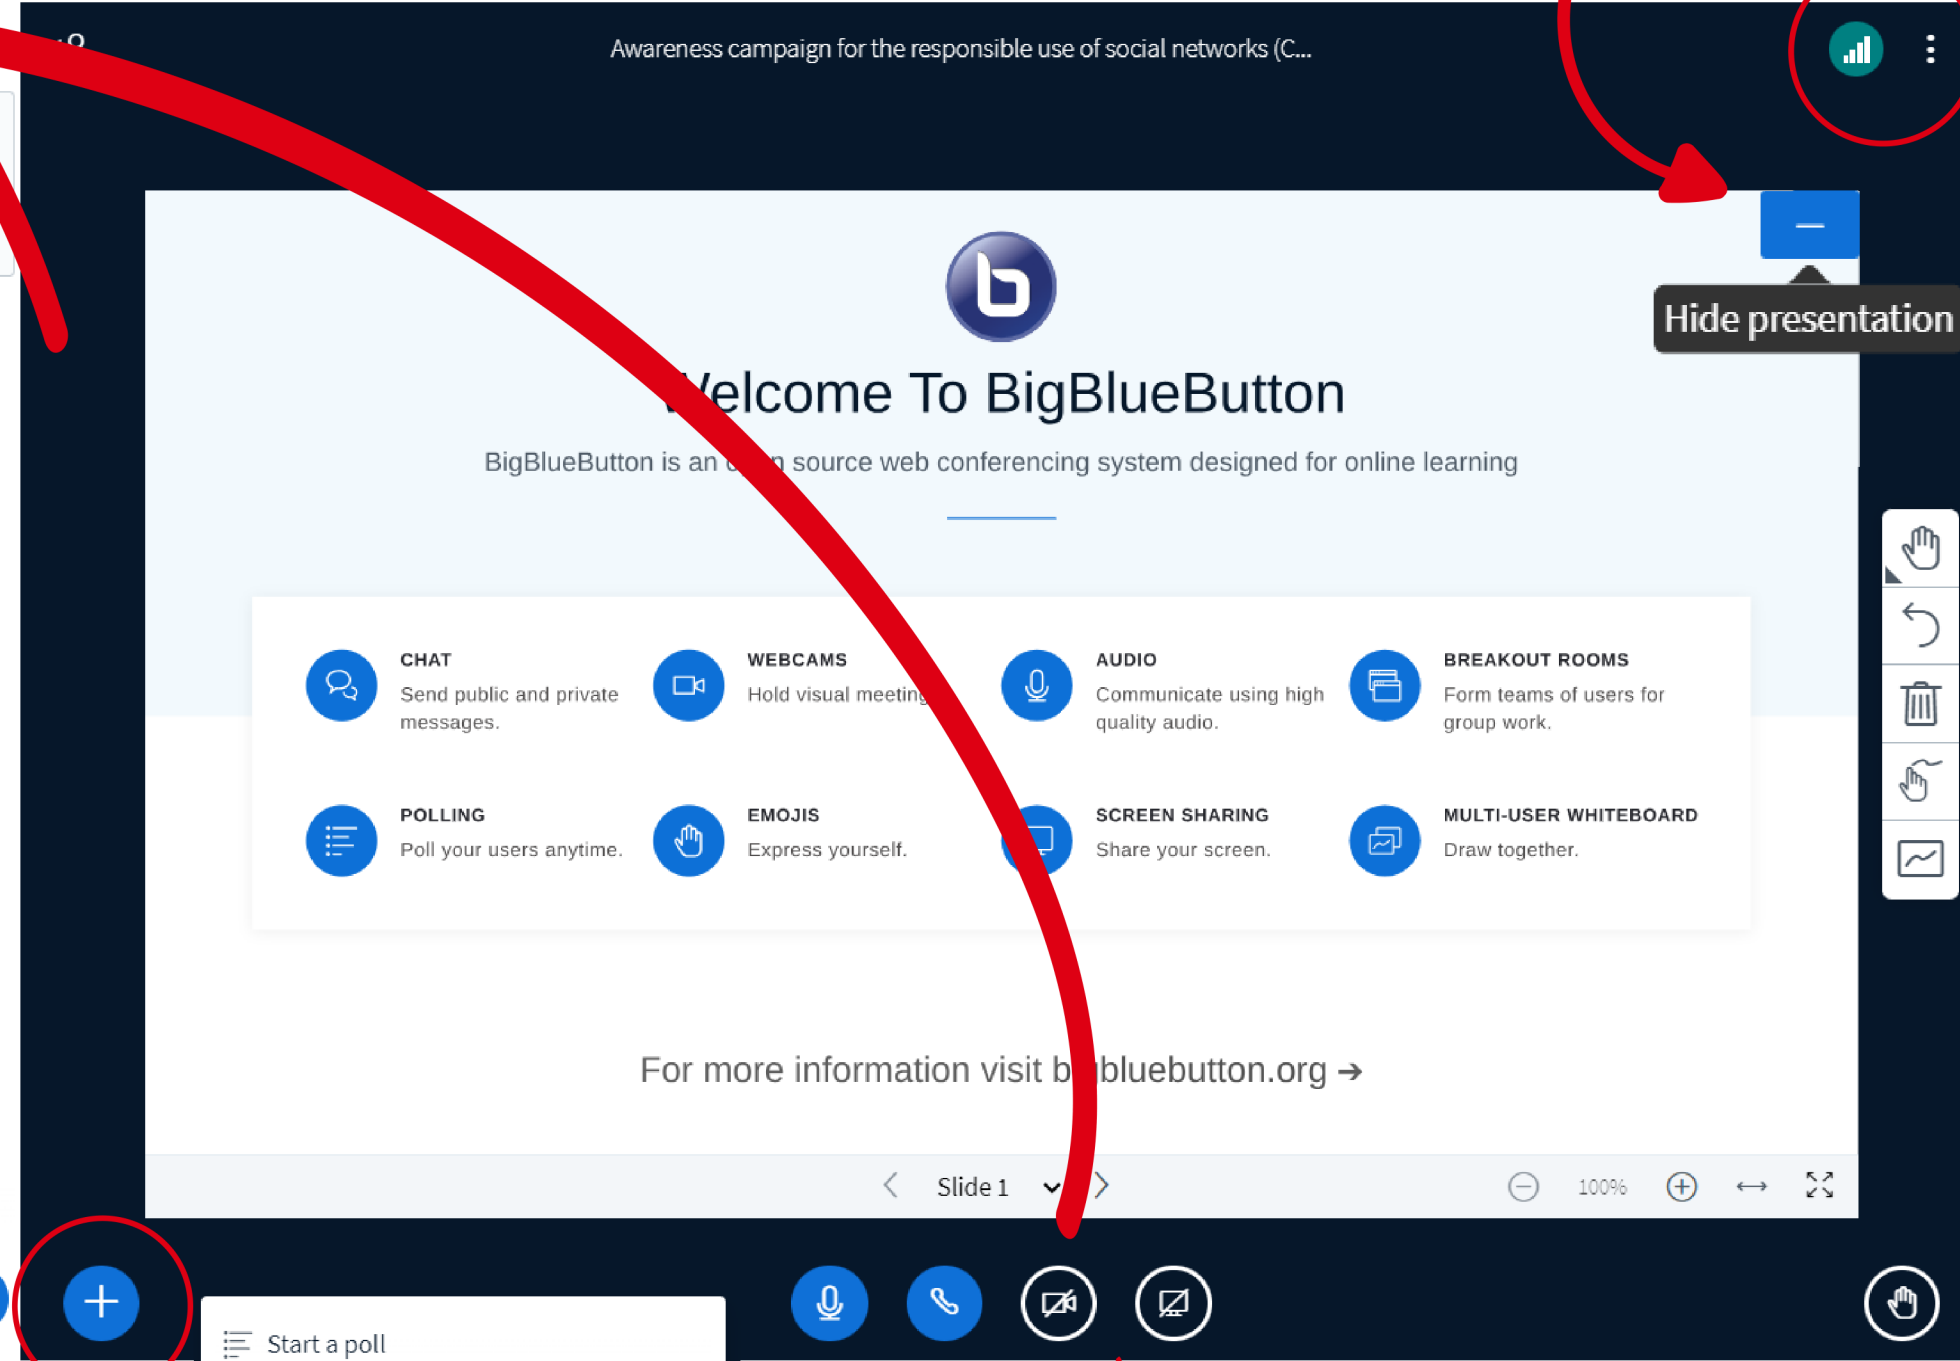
Awareness campaign for the responsible use of social networks (C...

Hide presentation

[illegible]elcome To BigBlueButton

BigBlueButton is an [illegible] source web conferencing system designed for online learning

CHAT
Send public and private messages.

WEBCAMS
Hold visual meeting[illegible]

AUDIO
Communicate using high quality audio.

BREAKOUT ROOMS
Form teams of users for group work.

POLLING
Poll your users anytime.

EMOJIS
Express yourself.

SCREEN SHARING
Share your screen.

MULTI-USER WHITEBOARD
Draw together.

For more information visit b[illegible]bluebutton.org →

Slide 1

100%

Start a poll